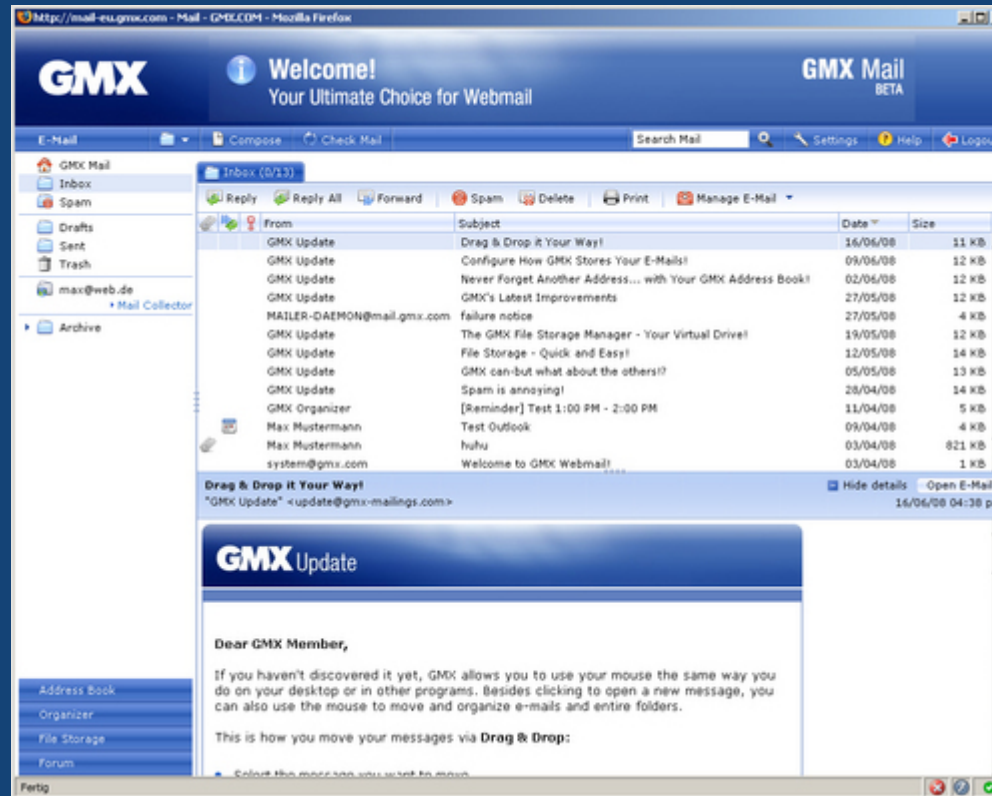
http://mail-eu.gmx.com - Mail - GMX.COM - Mozilla Firefox

GMX

Welcome!
Your Ultimate Choice for Webmail

GMX Mail
BETA

E-Mail | Compose | Check Mail | Search Mail | Settings | Help | Logou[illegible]

GMX Mail
Inbox
Spam
Drafts
Sent
Trash
max@web.de
• Mail Collector
Archive

Inbox (0/13)

Reply | Reply All | Forward | Spam | Delete | Print | Manage E-Mail

| From | Subject | Date | Size |
|---|---|---|---|
| GMX Update | Drag & Drop it Your Way! | 16/06/08 | 11 KB |
| GMX Update | Configure How GMX Stores Your E-Mails! | 09/06/08 | 12 KB |
| GMX Update | Never Forget Another Address... with Your GMX Address Book! | 02/06/08 | 12 KB |
| GMX Update | GMX's Latest Improvements | 27/05/08 | 12 KB |
| MAILER-DAEMON@mail.gmx.com | failure notice | 27/05/08 | 4 KB |
| GMX Update | The GMX File Storage Manager - Your Virtual Drive! | 19/05/08 | 12 KB |
| GMX Update | File Storage - Quick and Easy! | 12/05/08 | 14 KB |
| GMX Update | GMX can-but what about the others!? | 05/05/08 | 13 KB |
| GMX Update | Spam is annoying! | 28/04/08 | 14 KB |
| GMX Organizer | [Reminder] Test 1:00 PM - 2:00 PM | 11/04/08 | 5 KB |
| Max Mustermann | Test Outlook | 09/04/08 | 4 KB |
| Max Mustermann | huhu | 03/04/08 | 821 KB |
| system@gmx.com | Welcome to GMX Webmail! | 03/04/08 | 1 KB |

Drag & Drop it Your Way!
"GMX Update" <update@gmx-mailings.com>
Hide details | Open E-Mai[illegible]
16/06/08 04:38 p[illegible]

GMX Update

Dear GMX Member,

If you haven't discovered it yet, GMX allows you to use your mouse the same way you do on your desktop or in other programs. Besides clicking to open a new message, you can also use the mouse to move and organize e-mails and entire folders.

This is how you move your messages via Drag & Drop:

• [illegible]

Address Book
Organizer
File Storage
Forum

Fertig